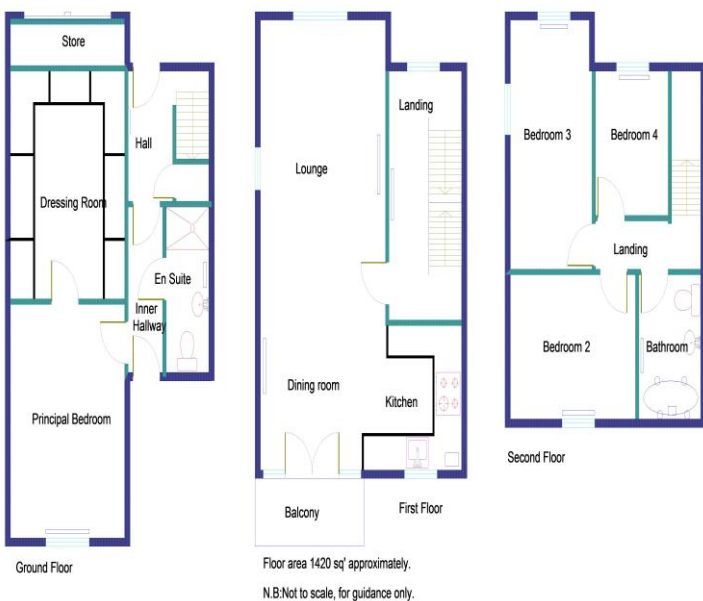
Store
Hall
Dressing Room
En Suite
Inner Hallway
Principal Bedroom
Ground Floor

Landing
Lounge
Dining room
Kitchen
Balcony
First Floor

Bedroom 3
Bedroom 4
Landing
Bedroom 2
Bathroom
Second Floor

Floor area 1420 sq' approximately.

N.B:Not to scale, for guidance only.